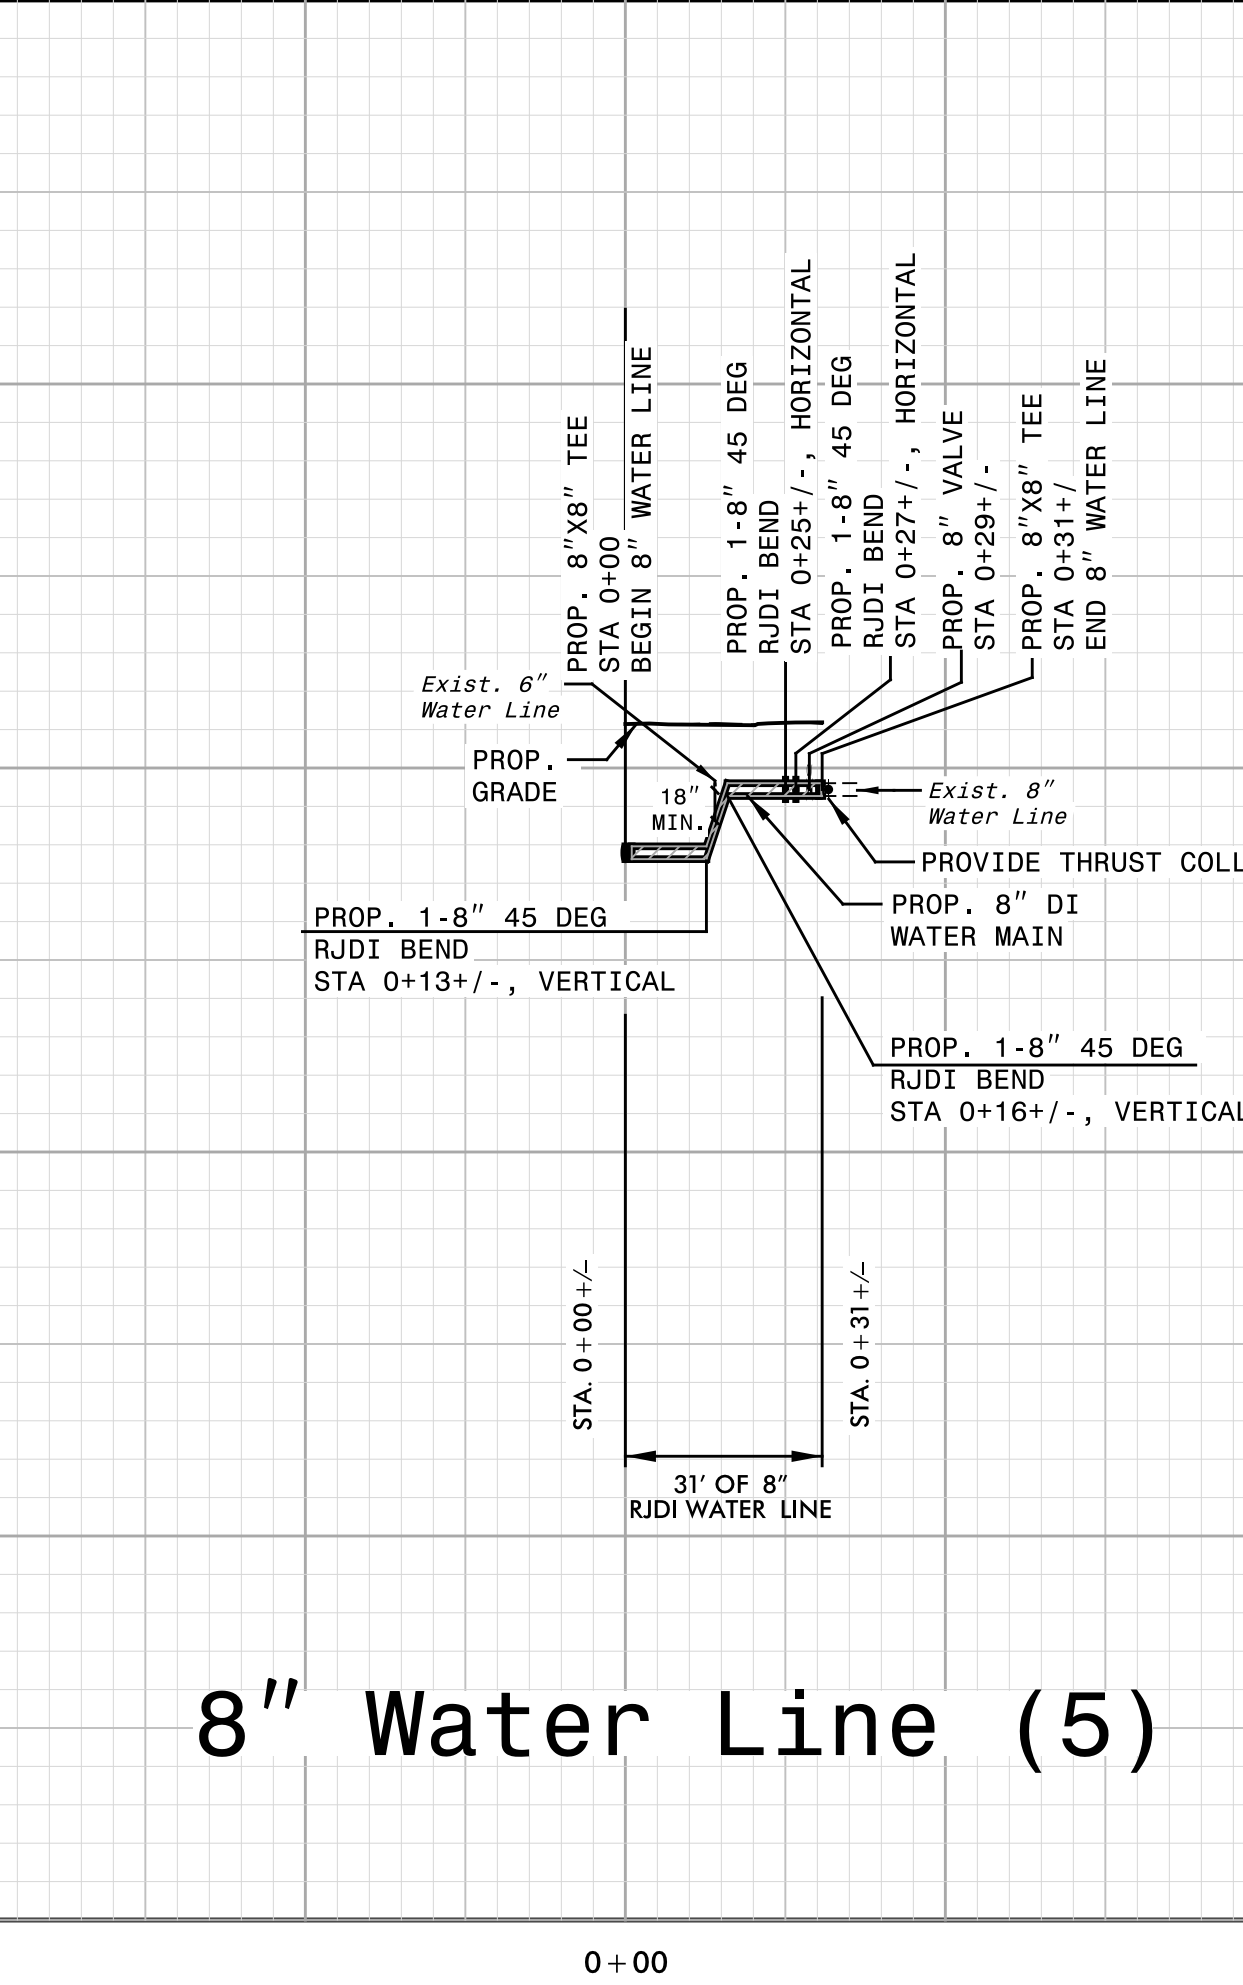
PROP. 8"X8" TEE
STA 0+00
BEGIN 8" WATER LINE

PROP. 1-8" 45 DEG
RJDI BEND
STA 0+25+/-, HORIZONTAL

PROP. 1-8" 45 DEG
RJDI BEND
STA 0+27+/-, HORIZONTAL

PROP. 8" VALVE
STA 0+29+/-

PROP. 8"X8" TEE
STA 0+31+/
END 8" WATER LINE

Exist. 6"
Water Line

PROP.
GRADE

18"
MIN.

Exist. 8"
Water Line

PROVIDE THRUST COLL

PROP. 8" DI
WATER MAIN

PROP. 1-8" 45 DEG
RJDI BEND
STA 0+13+/-, VERTICAL

PROP. 1-8" 45 DEG
RJDI BEND
STA 0+16+/-, VERTICAL

STA. 0+00+/-

STA. 0+31+/-

31' OF 8"
RJDI WATER LINE

8" Water Line (5)

0+00